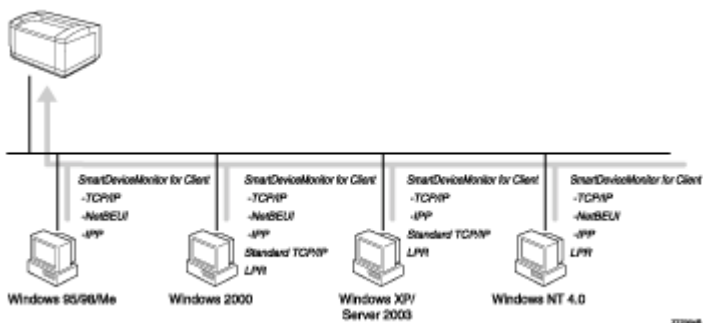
SmartDeviceMonitor for Client
-TCP/IP
-NetBEUI
-IPP

Windows 95/98/Me

SmartDeviceMonitor for Client
-TCP/IP
-NetBEUI
-IPP
Standard TCP/IP
LPR

Windows 2000

SmartDeviceMonitor for Client
-TCP/IP
-IPP
Standard TCP/IP
LPR

Windows XP/ Server 2003

SmartDeviceMonitor for Client
-TCP/IP
-NetBEUI
-IPP
LPR

Windows NT 4.0

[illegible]